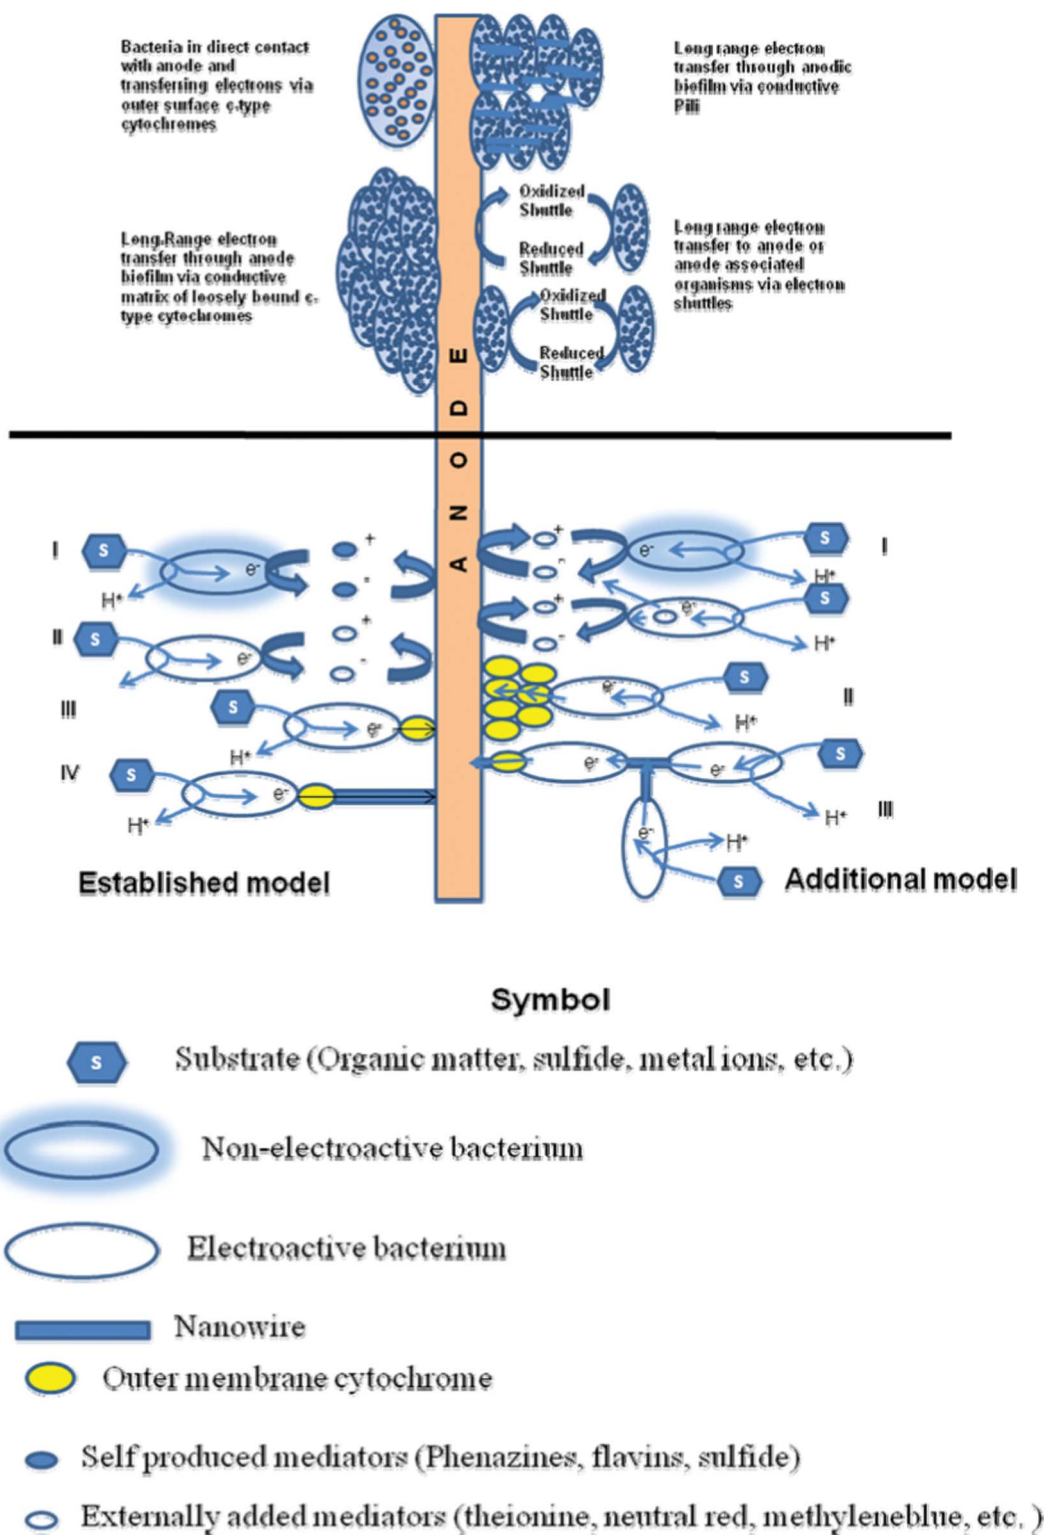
Bacteria in direct contact with anode and transferring electrons via outer surface c-type cytochromes

Long range electron transfer through anodic biofilm via conductive Pili

Oxidized Shuttle

Reduced Shuttle

Long.Range electron transfer through anode biofilm via conductive matrix of loosely bound c-type cytochromes

Long range electron transfer to anode or anode associated organisms via electron shuttles

Oxidized Shuttle

Reduced Shuttle

ANODE

I S e⁻ H⁺ +

-

II S e⁻ +

-

III S e⁻ H⁺

IV S e⁻ H⁺

Established model

S e⁻ H⁺ I

+

-

S e⁻ H⁺

S e⁻ H⁺ II

e⁻ e⁻ S H⁺ III

e⁻ H⁺

S Additional model

Symbol

S Substrate (Organic matter, sulfide, metal ions, etc.)

Non-electroactive bacterium

Electroactive bacterium

Nanowire

Outer membrane cytochrome

Self produced mediators (Phenazines, flavins, sulfide)

Externally added mediators (theionine, neutral red, methyleneblue, etc.)